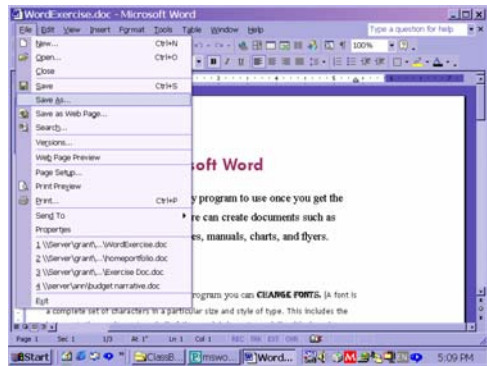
WordExercise.doc - Microsoft Word

File Edit View Insert Format Tools Table Window Help

Type a question for help

New... Ctrl+N
Open... Ctrl+O
Close
Save Ctrl+S
Save As...
Save as Web Page...
Search...
Versions...
Web Page Preview
Page Setup...
Print Preview
Print... Ctrl+P
Send To
Properties
1 \\Server\granf\...\WordExercise.doc
2 \\Server\granf\...\homeportfolio.doc
3 \\Server\granf\...\Exercise Doc.doc
4 \\Server\ann\budget narrative.doc
Exit

100%

oft Word

y program to use once you get the

re can create documents such as

es, manuals, charts, and flyers.

rogram you can CHANGE FONTS. (A font is

a complete set of characters in a particular size and style of type. This includes the

Page 1 Sec 1 1/3 At 1" Ln 1 Col 1 REC TRK EXT OVR

Start ClassB... mswo... Word... 5:09 PM